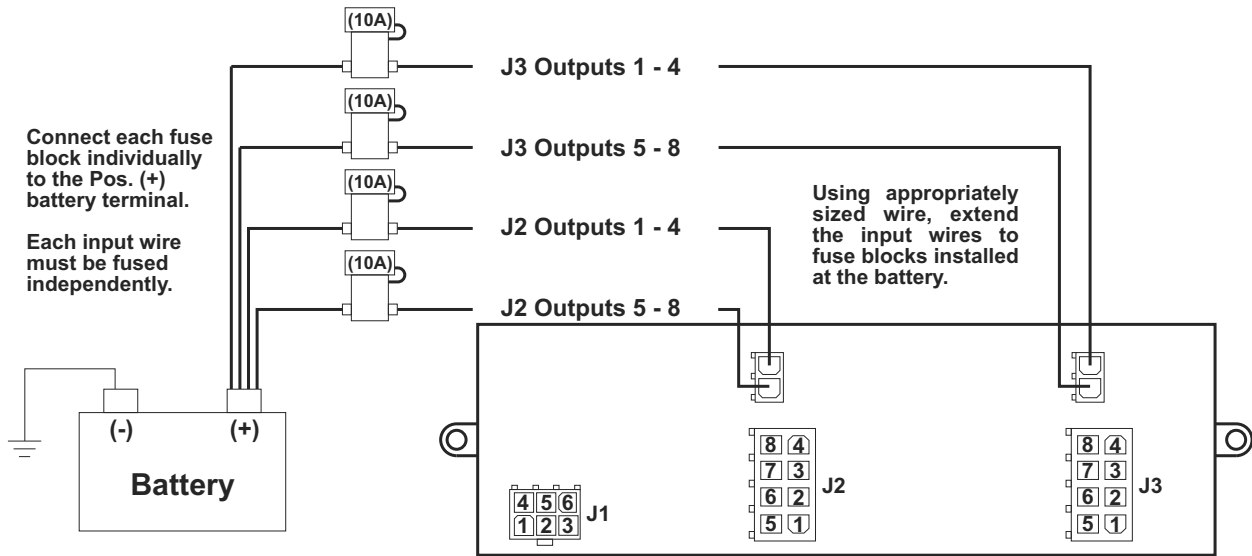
(10A)

J3 Outputs 1 - 4

(10A)

J3 Outputs 5 - 8

(10A)

J2 Outputs 1 - 4

(10A)

J2 Outputs 5 - 8

Connect each fuse block individually to the Pos. (+) battery terminal.

Each input wire must be fused independently.

Using appropriately sized wire, extend the input wires to fuse blocks installed at the battery.

(-)

(+)

Battery

| 4 | 5 | 6 |
|---|---|---|
| 1 | 2 | 3 |

J1

| 8 | 4 |
|---|---|
| 7 | 3 |
| 6 | 2 |
| 5 | 1 |

J2

| 8 | 4 |
|---|---|
| 7 | 3 |
| 6 | 2 |
| 5 | 1 |

J3